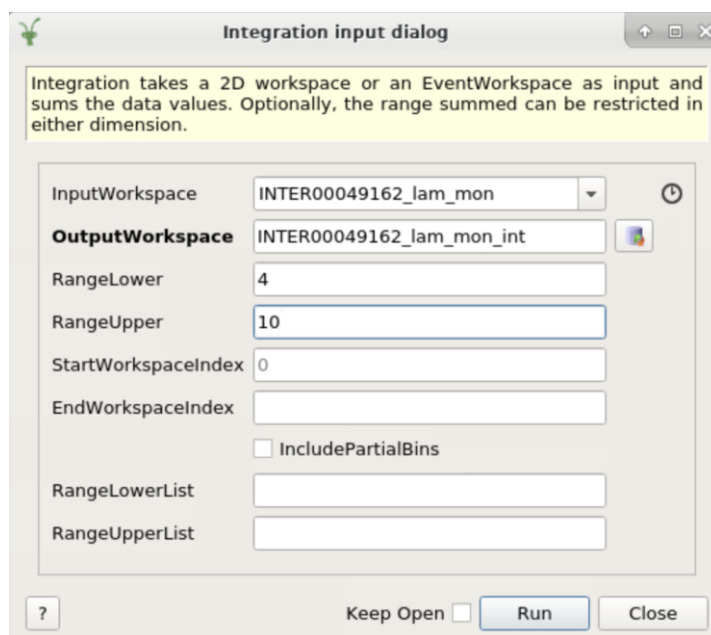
Integration input dialog

Integration takes a 2D workspace or an EventWorkspace as input and sums the data values. Optionally, the range summed can be restricted in either dimension.

InputWorkspace INTER00049162_lam_mon

OutputWorkspace INTER00049162_lam_mon_int

RangeLower 4

RangeUpper 10

StartWorkspaceIndex 0

EndWorkspaceIndex

IncludePartialBins

RangeLowerList

RangeUpperList

?

Keep Open

Run

Close